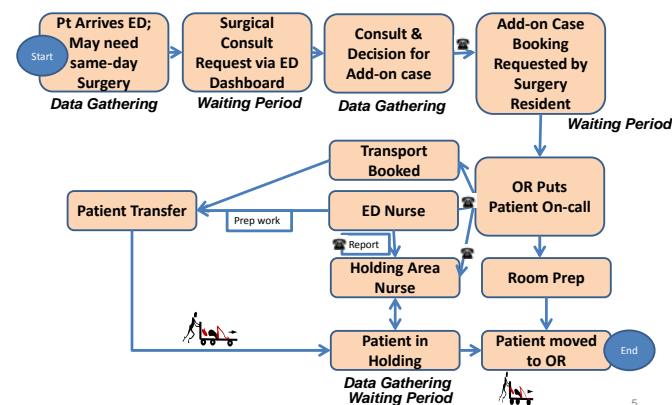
Start

Pt Arrives ED; May need same-day Surgery

Data Gathering

Surgical Consult Request via ED Dashboard

Waiting Period

Consult & Decision for Add-on case

Data Gathering

Add-on Case Booking Requested by Surgery Resident

Waiting Period

Transport Booked

OR Puts Patient On-call

Patient Transfer

Prep work

ED Nurse

Report

Holding Area Nurse

Room Prep

Patient in Holding

Data Gathering
Waiting Period

Patient moved to OR

End

5